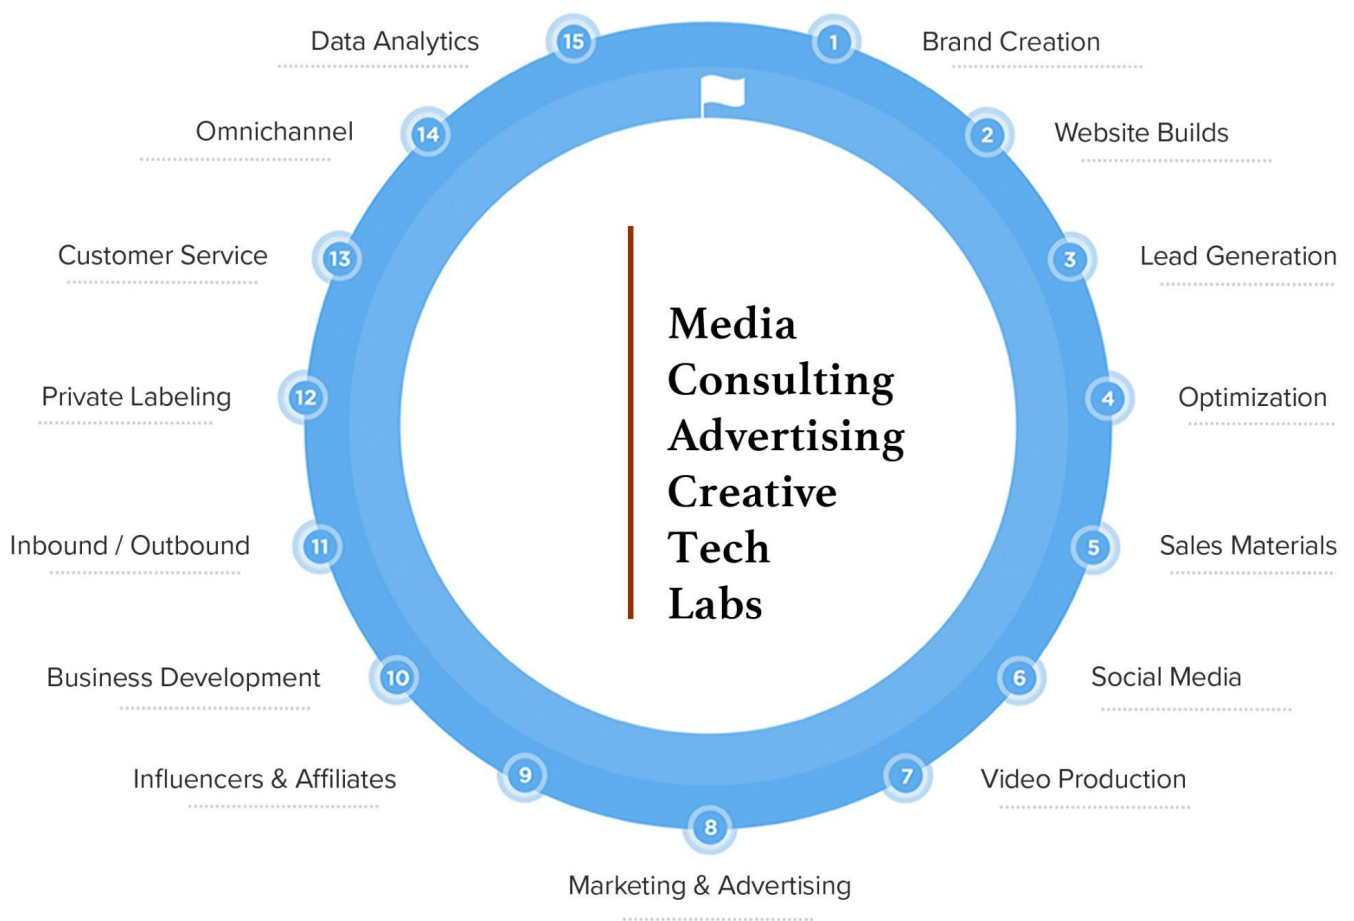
Media
Consulting
Advertising
Creative
Tech
Labs

1 Brand Creation
2 Website Builds
3 Lead Generation
4 Optimization
5 Sales Materials
6 Social Media
7 Video Production
8 Marketing & Advertising
9 Influencers & Affiliates
10 Business Development
11 Inbound / Outbound
12 Private Labeling
13 Customer Service
14 Omnichannel
15 Data Analytics